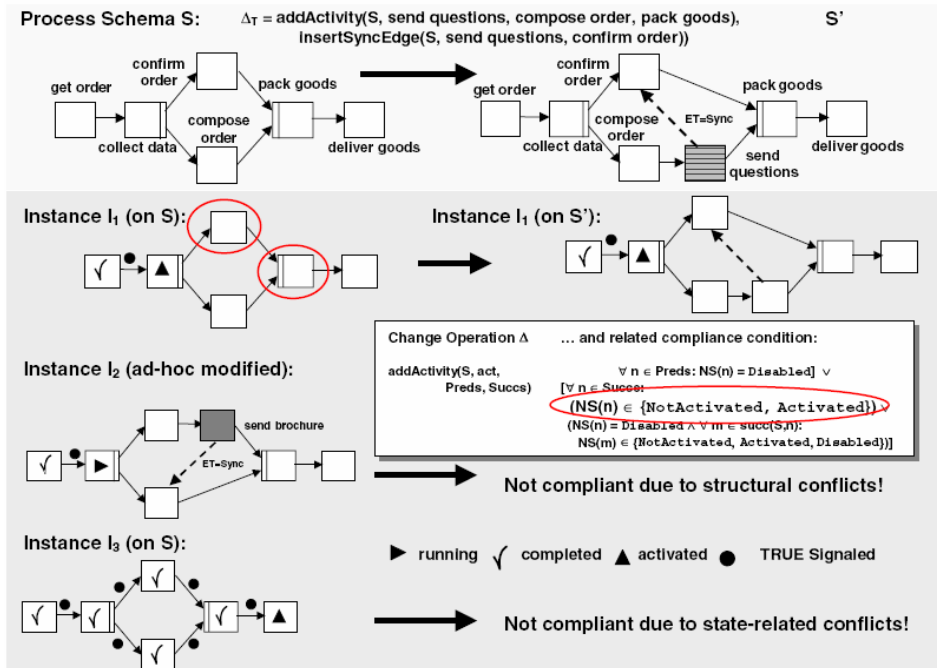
Process Schema S: $\Delta_T$ = addActivity(S, send questions, compose order, pack goods), insertSyncEdge(S, send questions, confirm order))

S'

get order
confirm order
compose order
collect data
pack goods
deliver goods

get order
confirm order
compose order
collect data
ET=Sync
send questions
pack goods
deliver goods

Instance $I_1$ (on S):

√

Instance $I_1$ (on S'):

√

Change Operation Δ ... and related compliance condition:

addActivity(S, act, Preds, Succs) [$\forall$ n $\in$ Preds: NS(n) = Disabled] $\vee$
[$\forall$ n $\in$ Succs:
(NS(n) $\in$ {NotActivated, Activated}) $\vee$
(NS(n) = Disabled $\wedge$ $\forall$ m $\in$ succ(S,n):
NS(m) $\in$ {NotActivated, Activated, Disabled})]

Instance $I_2$ (ad-hoc modified):

√
send brochure
ET=Sync

Not compliant due to structural conflicts!

Instance $I_3$ (on S):

√ √ √ √ √

running √ completed activated TRUE Signaled

Not compliant due to state-related conflicts!